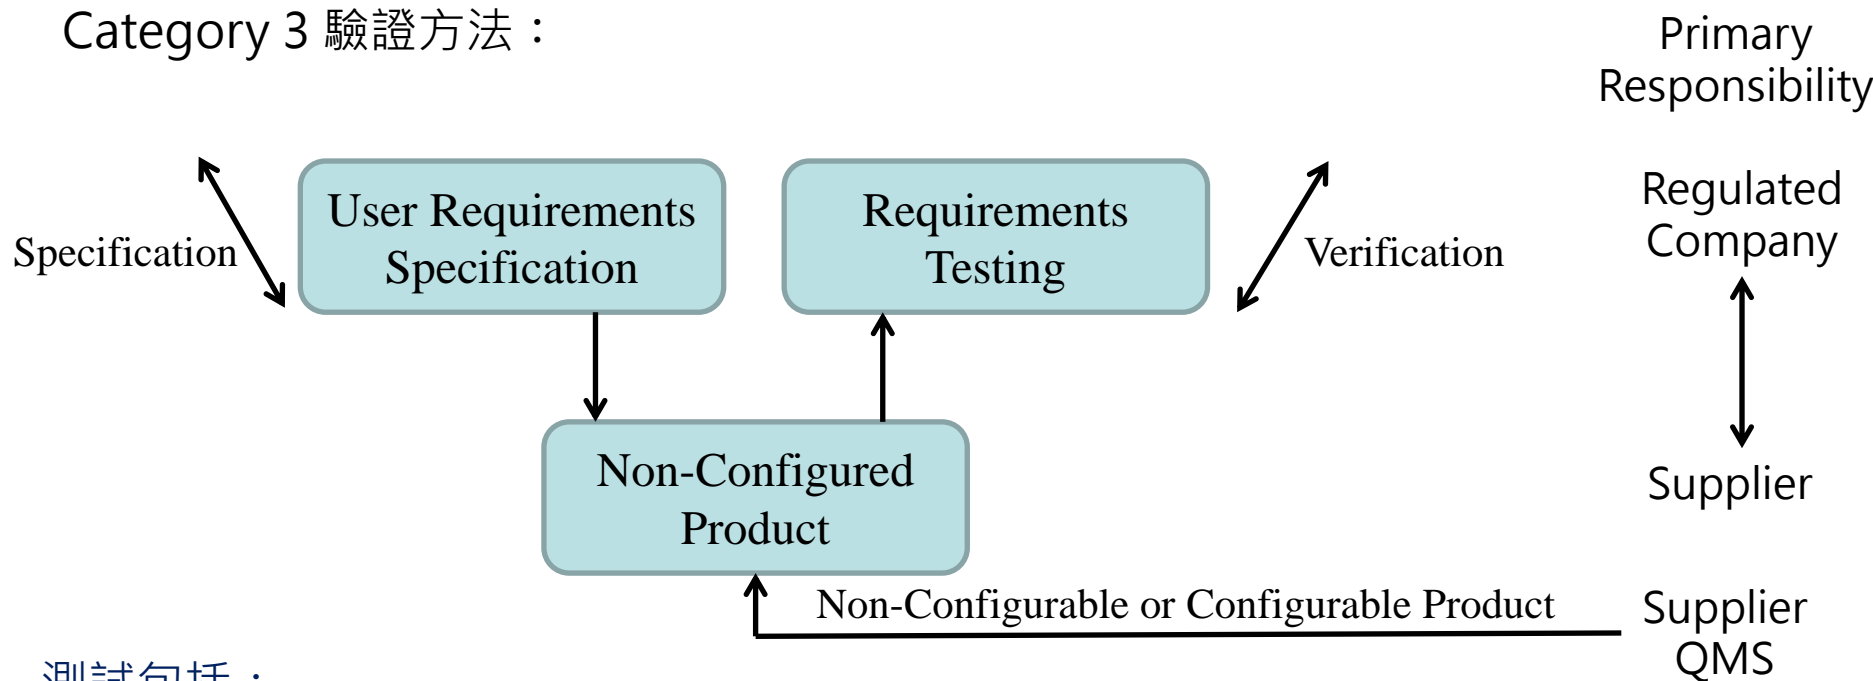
Category 3 驗證方法：

Primary Responsibility

Specification

User Requirements Specification

Requirements Testing

Verification

Regulated Company

Non-Configured Product

Supplier

Non-Configurable or Configurable Product

Supplier QMS

測試包括：